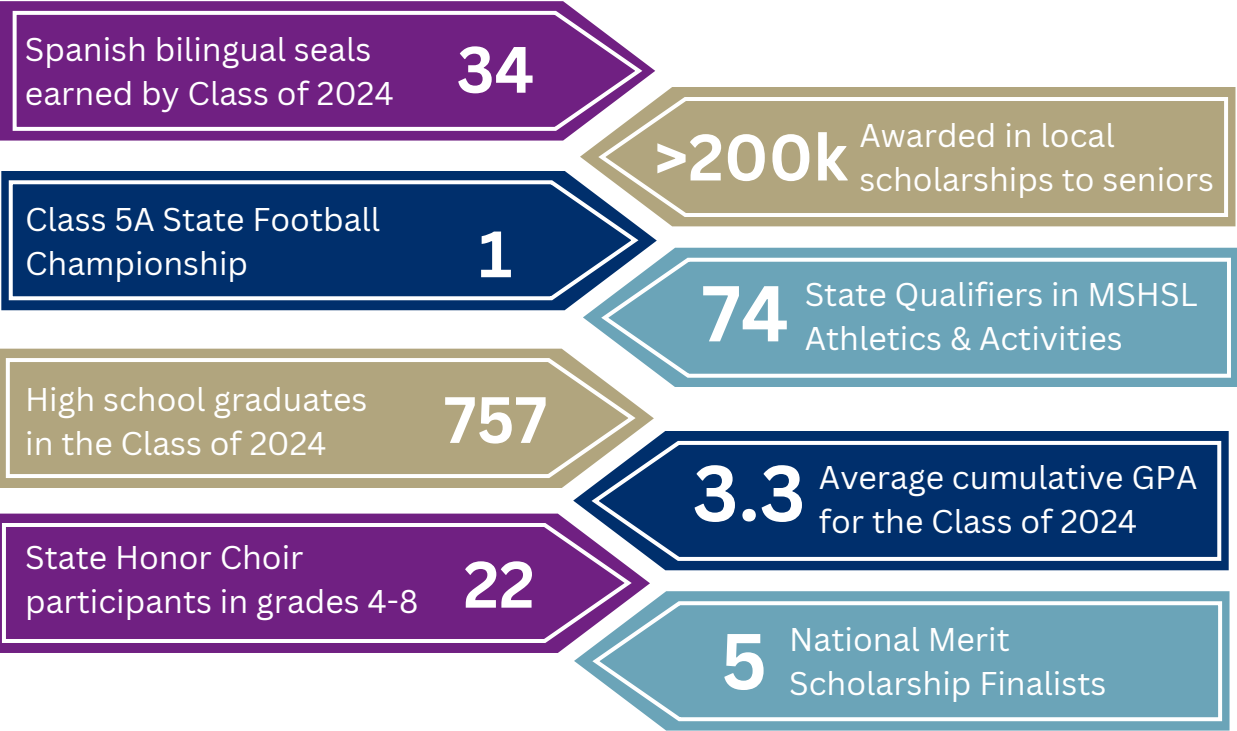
Spanish bilingual seals earned by Class of 2024 34

>200k Awarded in local scholarships to seniors

Class 5A State Football Championship 1

74 State Qualifiers in MSHSL Athletics & Activities

High school graduates in the Class of 2024 757

3.3 Average cumulative GPA for the Class of 2024

State Honor Choir participants in grades 4-8 22

5 National Merit Scholarship Finalists